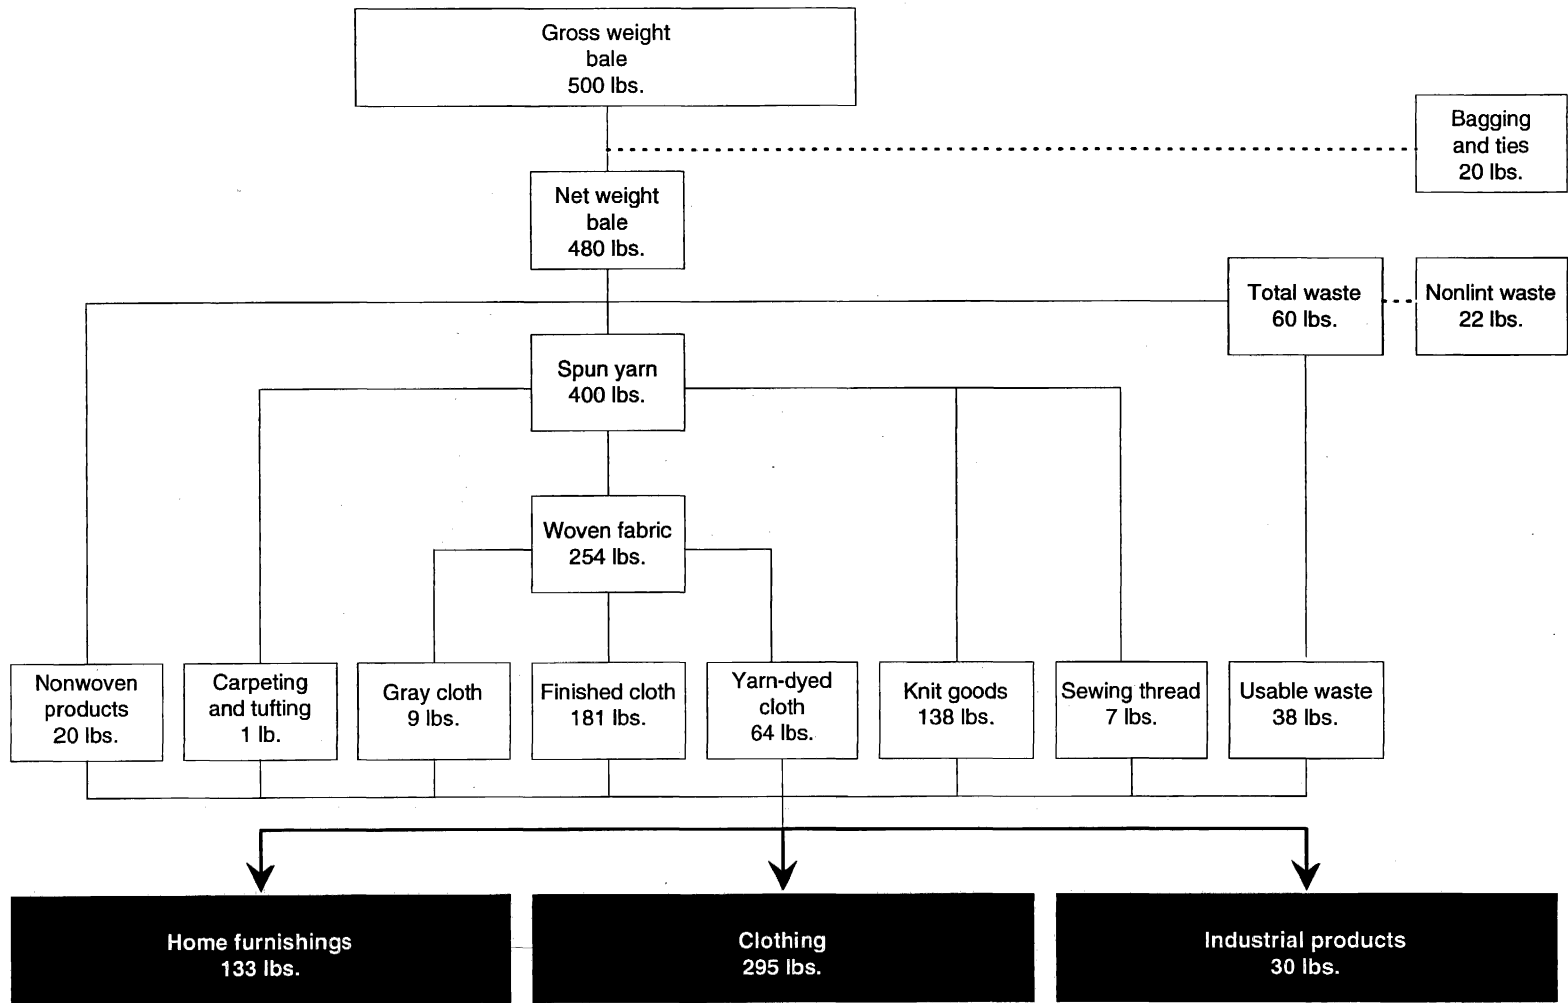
Gross weight bale 500 lbs.

Bagging and ties 20 lbs.

Net weight bale 480 lbs.

Total waste 60 lbs.

Nonlint waste 22 lbs.

Spun yarn 400 lbs.

Woven fabric 254 lbs.

Nonwoven products 20 lbs.

Carpeting and tufting 1 lb.

Gray cloth 9 lbs.

Finished cloth 181 lbs.

Yarn-dyed cloth 64 lbs.

Knit goods 138 lbs.

Sewing thread 7 lbs.

Usable waste 38 lbs.

Home furnishings 133 lbs.

Clothing 295 lbs.

Industrial products 30 lbs.